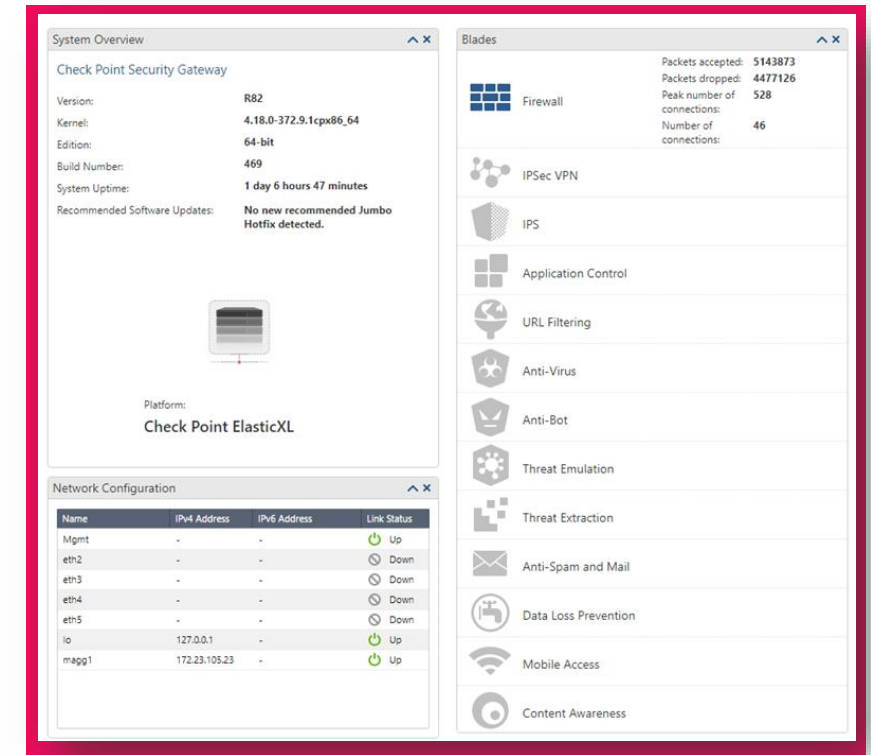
System Overview

Check Point Security Gateway

Version: R82
Kernel: 4.18.0-372.9.1cpx86_64
Edition: 64-bit
Build Number: 469
System Uptime: 1 day 6 hours 47 minutes
Recommended Software Updates: No new recommended Jumbo Hotfix detected.

Platform:
Check Point ElasticXL

Network Configuration

| Name | IPv4 Address | IPv6 Address | Link Status |
|---|---|---|---|
| Mgmt | - | - | Up |
| eth2 | - | - | Down |
| eth3 | - | - | Down |
| eth4 | - | - | Down |
| eth5 | - | - | Down |
| lo | 127.0.0.1 | - | Up |
| magg1 | 172.23.105.23 | - | Up |

Blades

Firewall
Packets accepted: 5143873
Packets dropped: 4477126
Peak number of connections: 528
Number of connections: 46

IPSec VPN
IPS
Application Control
URL Filtering
Anti-Virus
Anti-Bot
Threat Emulation
Threat Extraction
Anti-Spam and Mail
Data Loss Prevention
Mobile Access
Content Awareness